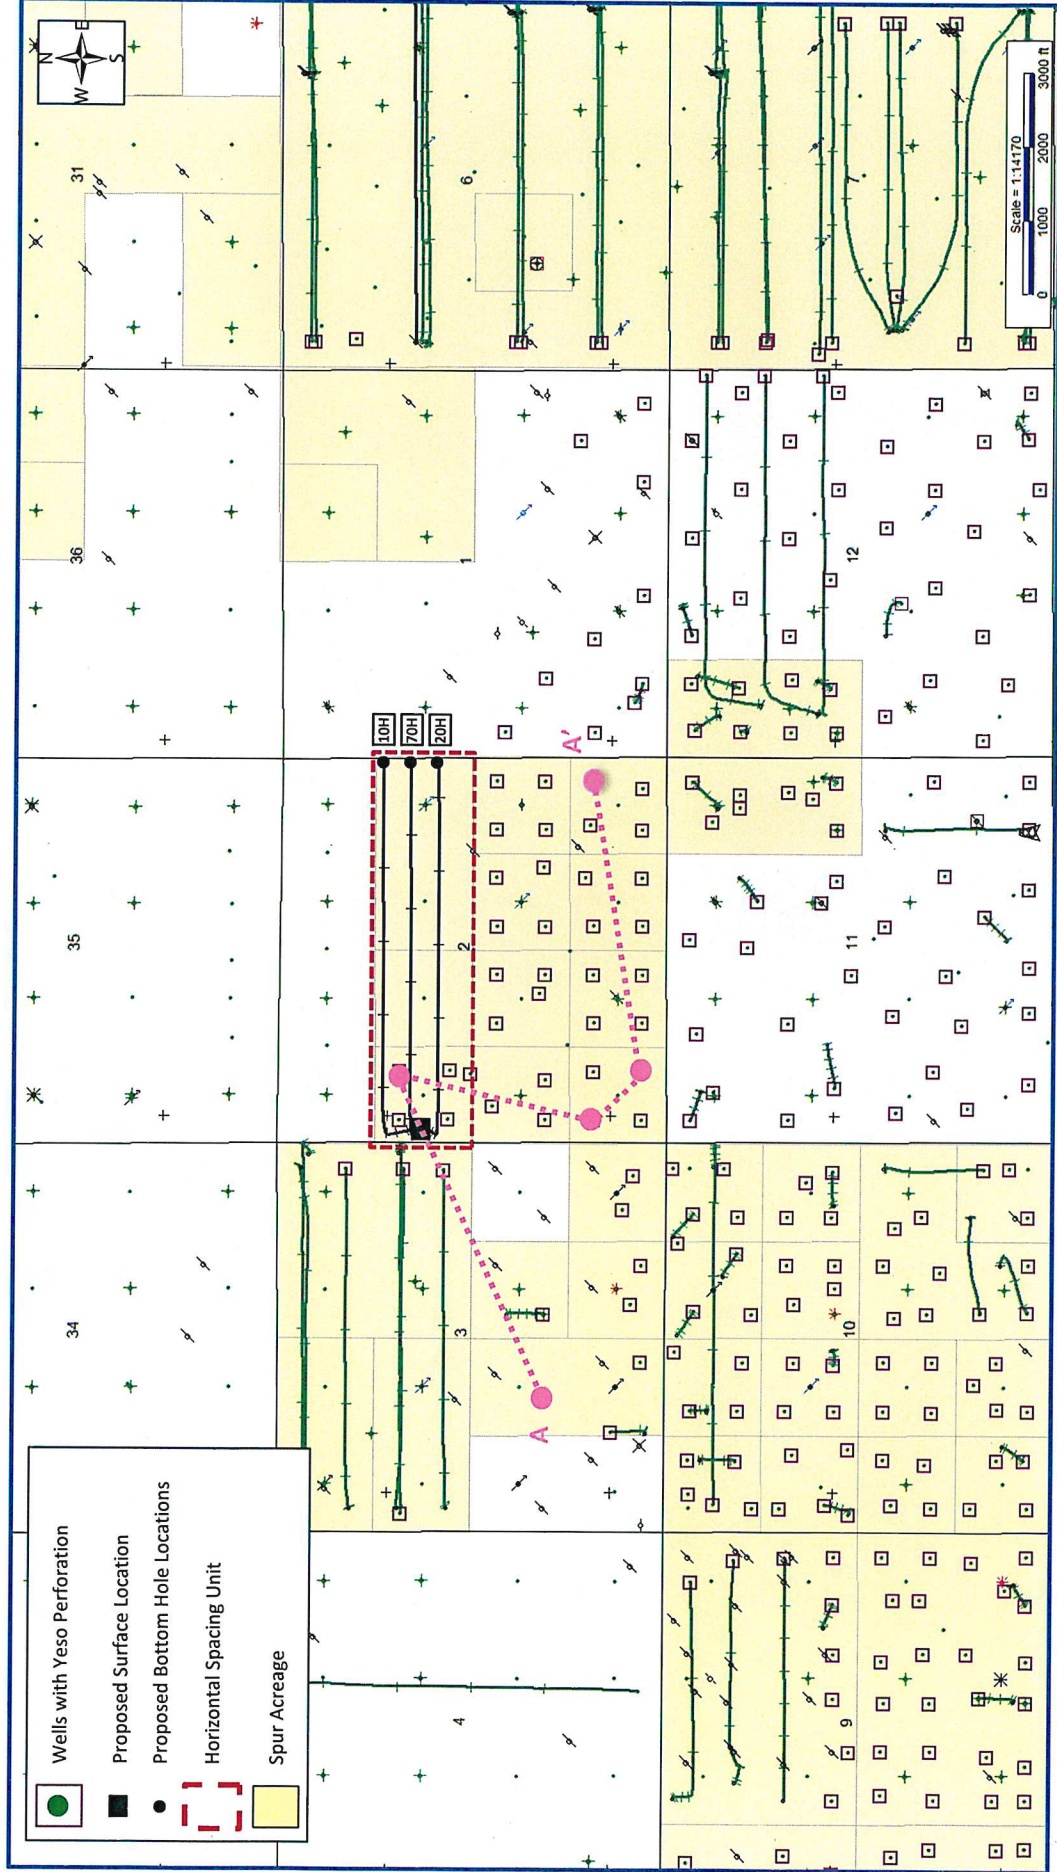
N
E
S
W

31
6
36
1
12
35
2
11
34
3
10
4
9
7

10H
70H
20H
A'
A

Scale = 1:14170
0 1000 2000 3000 ft

Wells with Yeso Perforation
Proposed Surface Location
Proposed Bottom Hole Locations
Horizontal Spacing Unit
Spur Acreage